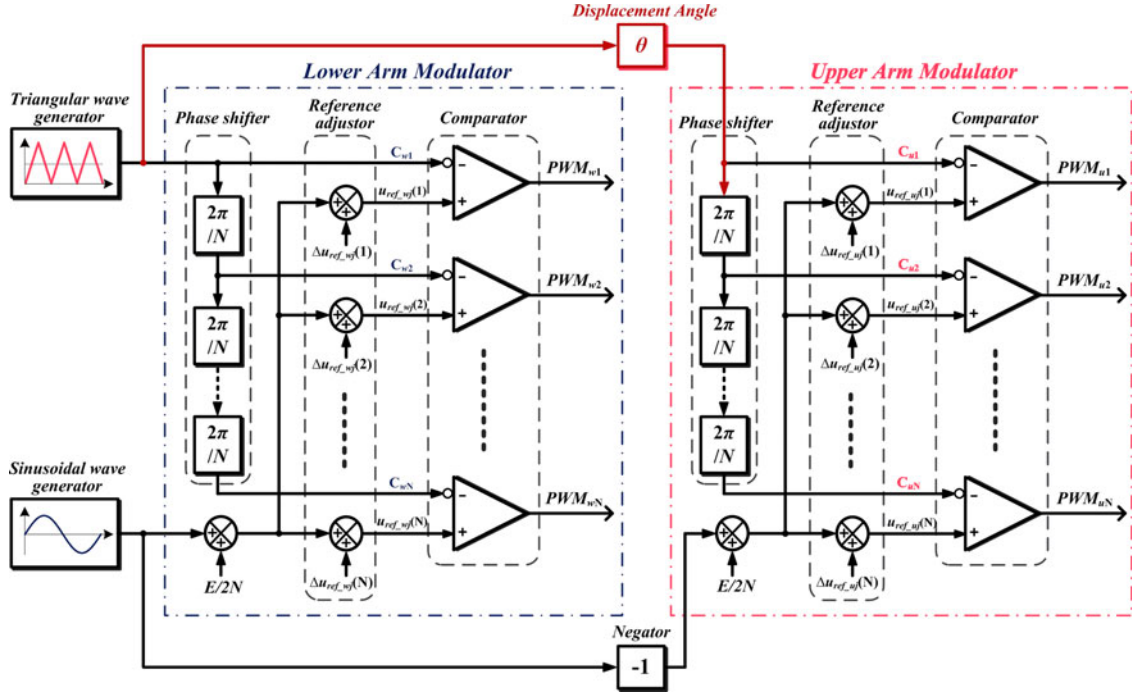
Displacement Angle

$\theta$

Lower Arm Modulator

Upper Arm Modulator

Triangular wave generator

Phase shifter

Reference adjustor

Comparator

$C_{w1}$

$u_{ref\_wj}(1)$

$PWM_{w1}$

$2\pi/N$

$\Delta u_{ref\_wj}(1)$

$C_{w2}$

$u_{ref\_wj}(2)$

$PWM_{w2}$

$2\pi/N$

$\Delta u_{ref\_wj}(2)$

$2\pi/N$

Sinusoidal wave generator

$C_{wN}$

$PWM_{wN}$

$u_{ref\_wj}(N)$

$E/2N$

$\Delta u_{ref\_wj}(N)$

Phase shifter

Reference adjustor

Comparator

$C_{u1}$

$u_{ref\_uj}(1)$

$PWM_{u1}$

$2\pi/N$

$\Delta u_{ref\_uj}(1)$

$C_{u2}$

$u_{ref\_uj}(2)$

$PWM_{u2}$

$2\pi/N$

$\Delta u_{ref\_uj}(2)$

$2\pi/N$

$C_{uN}$

$PWM_{uN}$

$u_{ref\_uj}(N)$

$E/2N$

$\Delta u_{ref\_uj}(N)$

Negator

-1